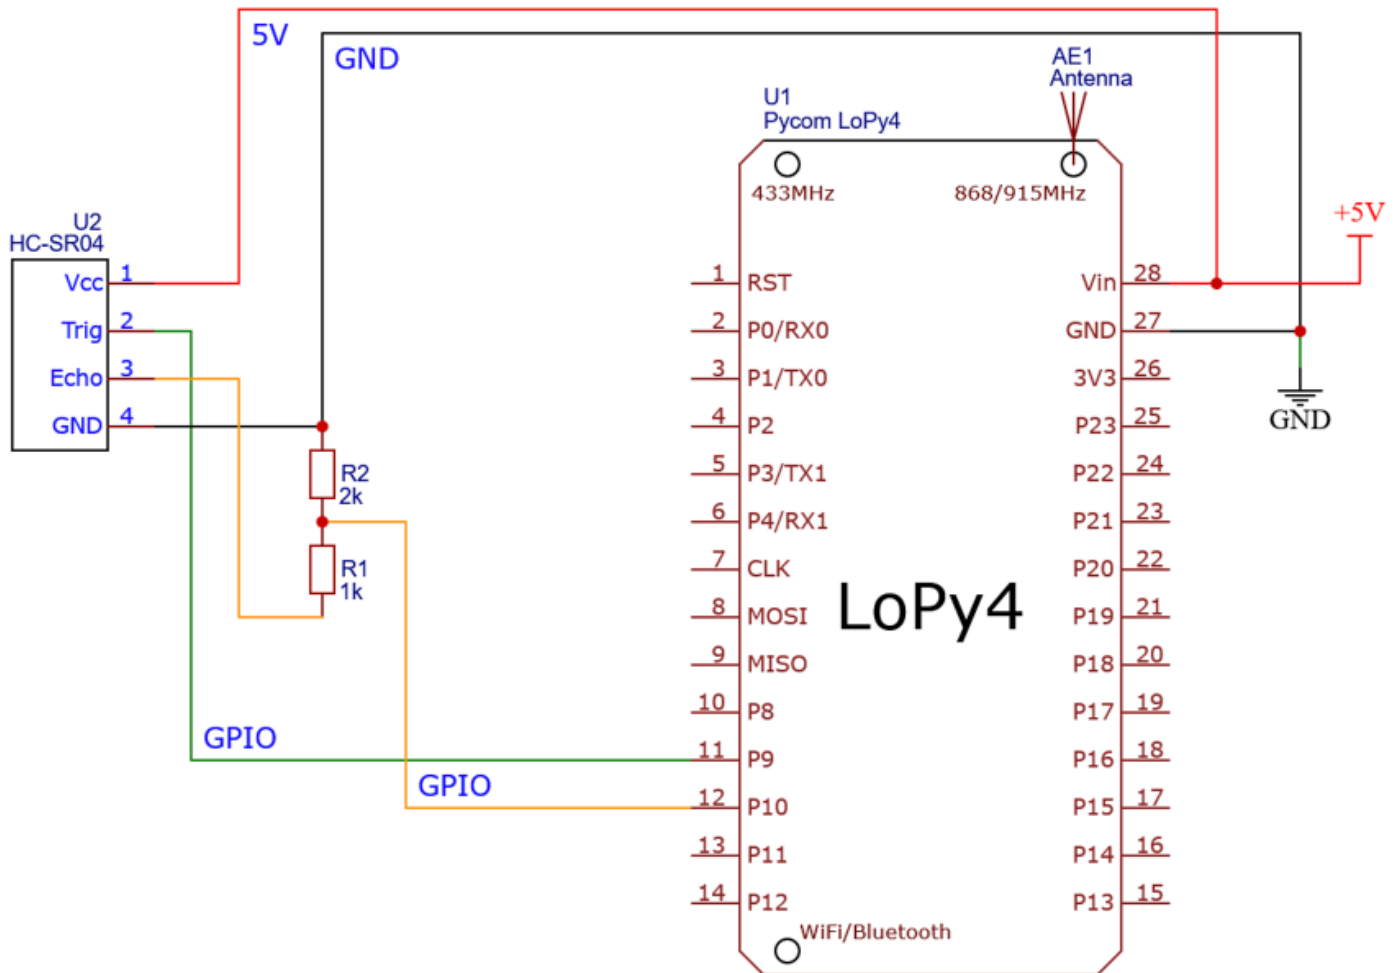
5V
GND
AE1
Antenna
U1
Pycom LoPy4
433MHz
868/915MHz
U2
HC-SR04
+5V
Vcc 1
Trig 2
Echo 3
GND 4
1 RST
2 P0/RX0
3 P1/TX0
4 P2
5 P3/TX1
6 P4/RX1
7 CLK
8 MOSI
9 MISO
10 P8
11 P9
12 P10
13 P11
14 P12
Vin 28
GND 27
3V3 26
P23 25
P22 24
P21 23
P20 22
P19 21
P18 20
P17 19
P16 18
P15 17
P14 16
P13 15
GND
R2
2k
R1
1k
LoPy4
GPIO
GPIO
WiFi/Bluetooth